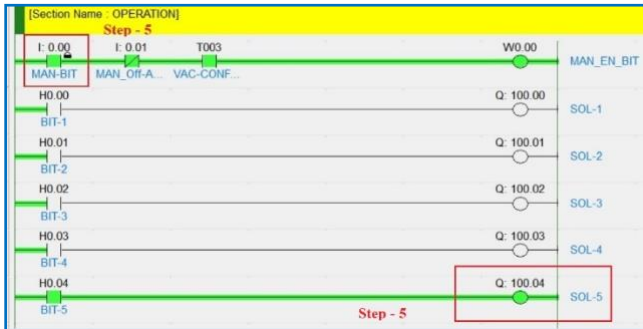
[Section Name : OPERATION]

Step - 5

I: 0.00
MAN-BIT

I: 0.01
MAN_Off-A...

T003
VAC-CONF...

W0.00
MAN_EN_BIT

H0.00
BIT-1

Q: 100.00
SOL-1

H0.01
BIT-2

Q: 100.01
SOL-2

H0.02
BIT-3

Q: 100.02
SOL-3

H0.03
BIT-4

Q: 100.03
SOL-4

H0.04
BIT-5

Q: 100.04
SOL-5

Step - 5